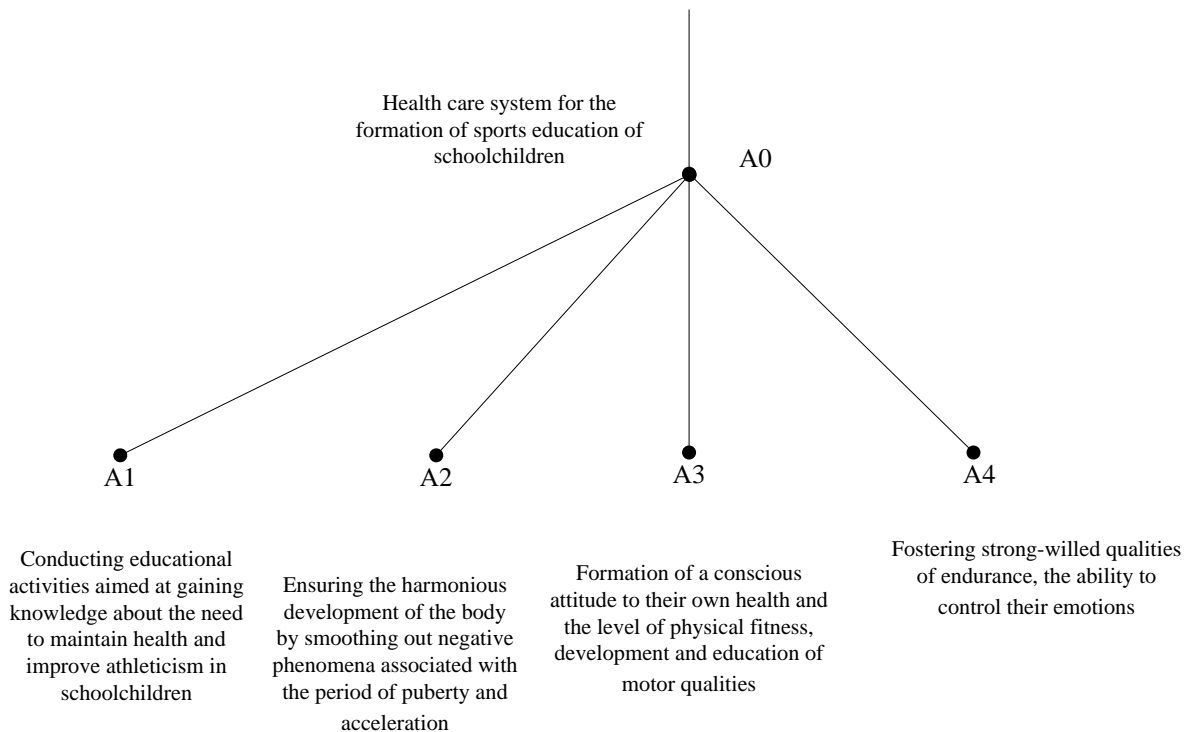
Health care system for the formation of sports education of schoolchildren

A0

A1

A2

A3

A4

Conducting educational activities aimed at gaining knowledge about the need to maintain health and improve athleticism in schoolchildren

Ensuring the harmonious development of the body by smoothing out negative phenomena associated with the period of puberty and acceleration

Formation of a conscious attitude to their own health and the level of physical fitness, development and education of motor qualities

Fostering strong-willed qualities of endurance, the ability to control their emotions